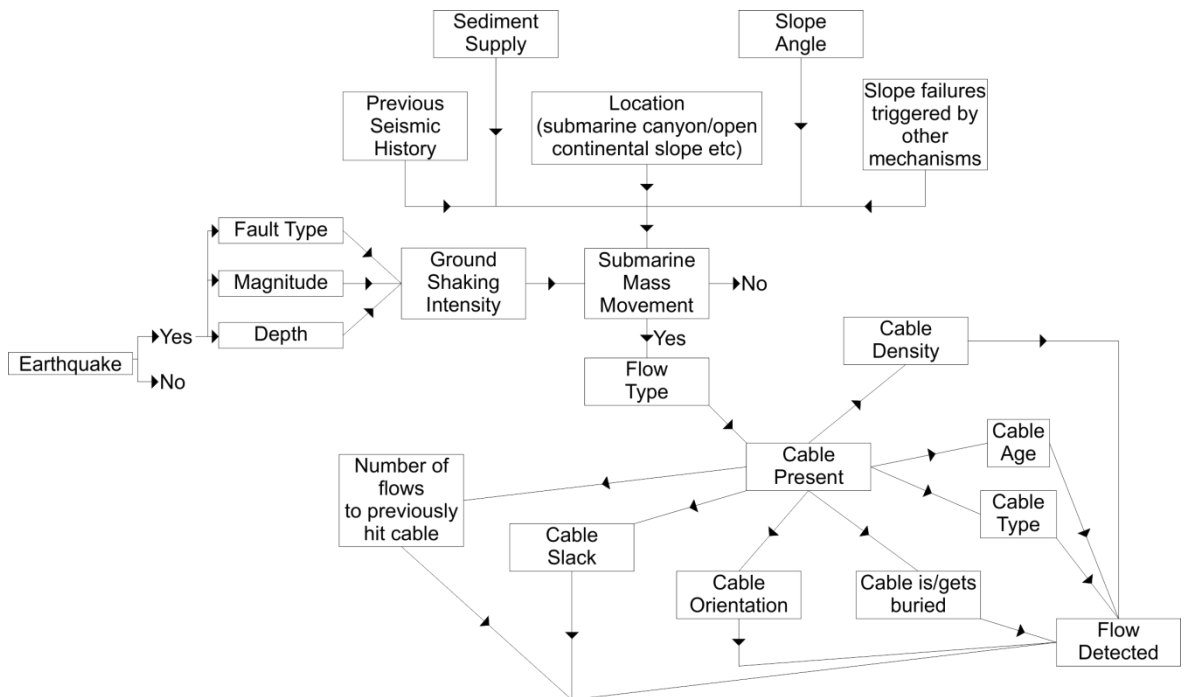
Sediment Supply

Slope Angle

Previous Seismic History

Location (submarine canyon/open continental slope etc)

Slope failures triggered by other mechanisms

Fault Type

Magnitude

Depth

Ground Shaking Intensity

Submarine Mass Movement

No

Yes

Earthquake

Yes

No

Flow Type

Cable Density

Cable Present

Cable Age

Cable Type

Number of flows to previously hit cable

Cable Slack

Cable Orientation

Cable is/gets buried

Flow Detected